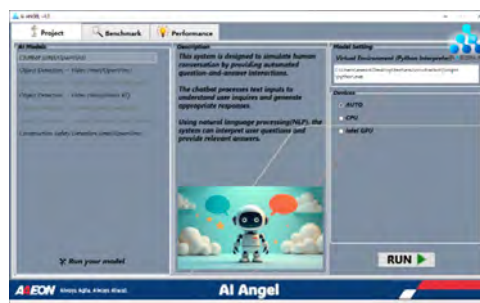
Project
Benchmark
Performance

AI Models
Chatbot (Intel OpenVino)
Object Detection - Video (Intel OpenVino)
Object Detection - Video (Intel OpenVino AI)
Construction Safety Detection (Intel OpenVino)
Run your model

Description
This system is designed to simulate human conversation by providing automated question-and-answer interactions.

The chatbot processes text inputs to understand user inquiries and generate appropriate responses.

Using natural language processing(NLP), the system can interpret user questions and provide relevant answers.

Model Setting
Virtual Environment (Python Interpreter)
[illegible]

Devices
AUTO
CPU
Intel GPU

RUN

AAEON Always Agile, Always Ahead.
AI Angel